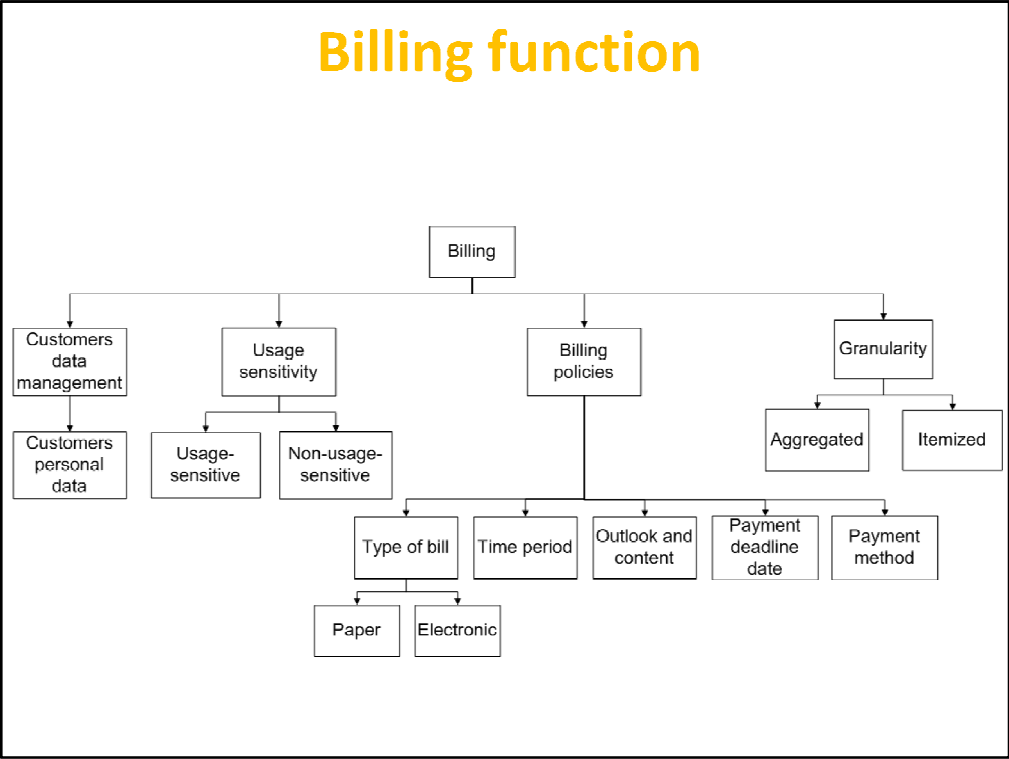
Billing function

Billing

Customers data management

Customers personal data

Usage sensitivity

Usage-sensitive

Non-usage-sensitive

Billing policies

Type of bill

Paper

Electronic

Time period

Outlook and content

Payment deadline date

Payment method

Granularity

Aggregated

Itemized